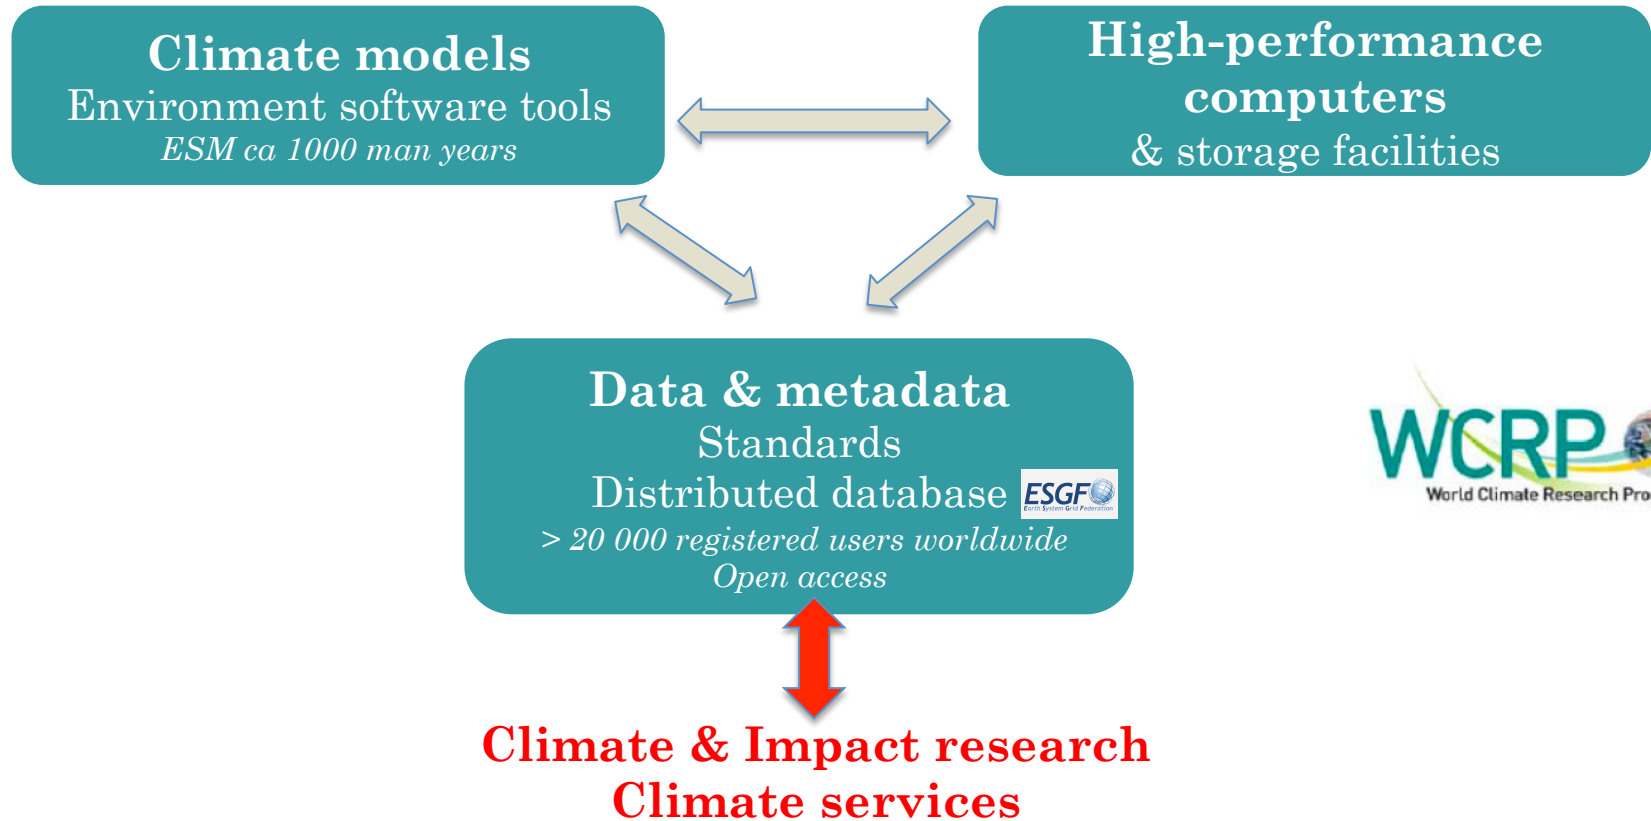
Climate models
Environment software tools
*ESM ca 1000 man years*

High-performance computers
& storage facilities

Data & metadata
Standards
Distributed database ESGF Earth System Grid Federation
*> 20 000 registered users worldwide*
*Open access*

WCRP
World Climate Research Pro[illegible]

Climate & Impact research
Climate services